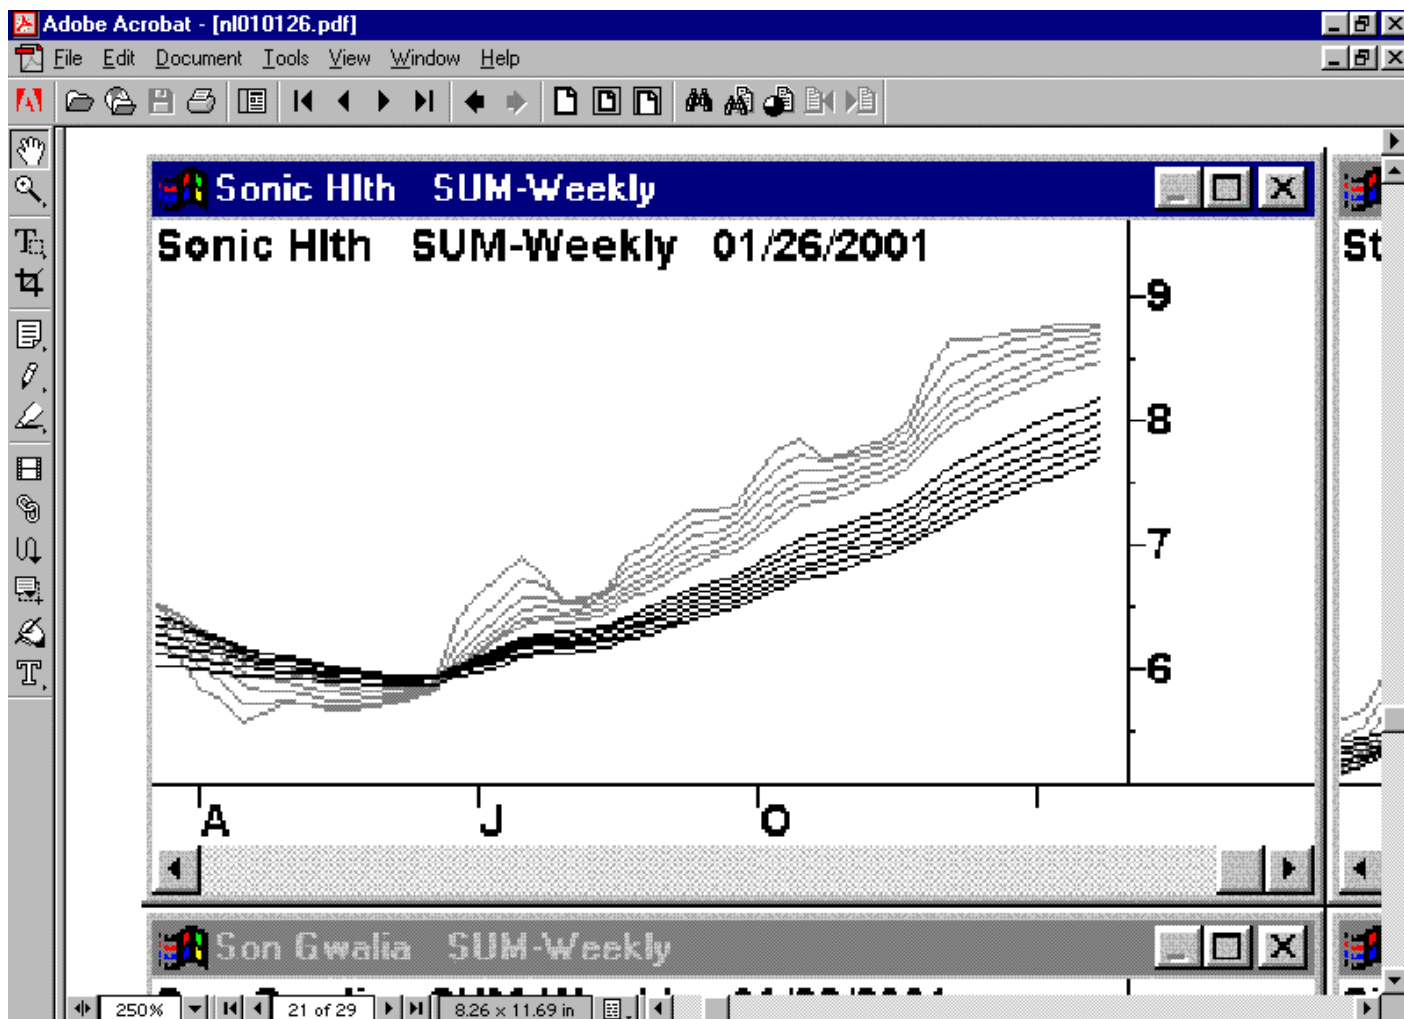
Adobe Acrobat - [nl010126.pdf]
File Edit Document Tools View Window Help

Sonic Hlth SUM-Weekly
Sonic Hlth SUM-Weekly 01/26/2001
9
8
7
6
A J O

St

Son Gwalia SUM-Weekly
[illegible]

250%
21 of 29
8.26 x 11.69 in